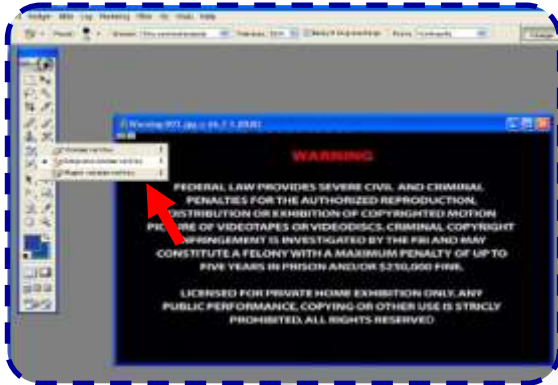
WARNING

FEDERAL LAW PROVIDES SEVERE CIVIL AND CRIMINAL PENALTIES FOR THE AUTHORIZED REPRODUCTION, DISTRIBUTION OR EXHIBITION OF COPYRIGHTED MOTION PICTURE OF VIDEOTAPES OR VIDEODISCS. CRIMINAL COPYRIGHT INFRINGEMENT IS INVESTIGATED BY THE FBI AND MAY CONSTITUTE A FELONY WITH A MAXIMUM PENALTY OF UP TO FIVE YEARS IN PRISON AND/OR $250,000 FINE.

LICENSED FOR PRIVATE HOME EXHIBITION ONLY. ANY PUBLIC PERFORMANCE, COPYING OR OTHER USE IS STRICLY PROHIBITED. ALL RIGHTS RESERVED